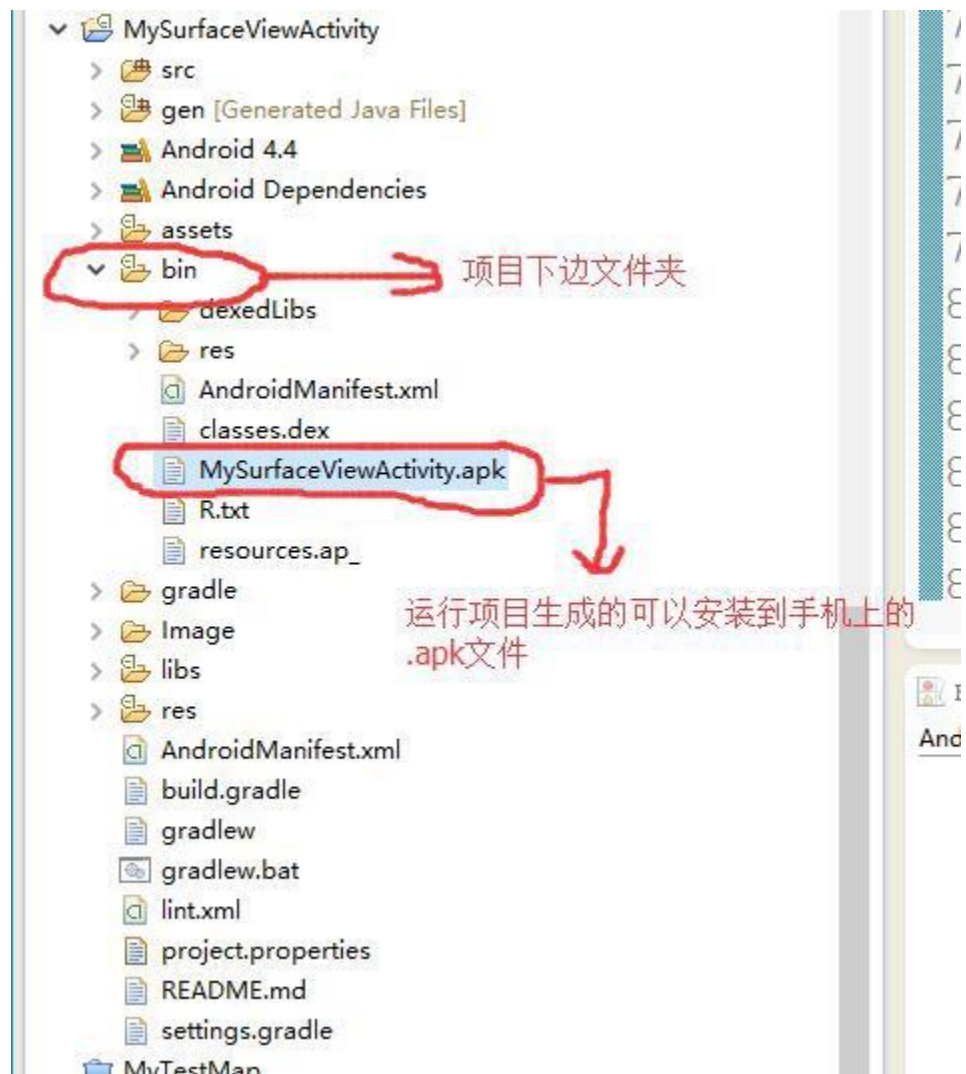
MySurfaceViewActivity
src
gen [Generated Java Files]
Android 4.4
Android Dependencies
assets
bin
项目下边文件夹
dexedLibs
res
AndroidManifest.xml
classes.dex
MySurfaceViewActivity.apk
R.txt
resources.ap_
gradle
运行项目生成的可以安装到手机上的 .apk文件
Image
libs
res
AndroidManifest.xml
build.gradle
gradlew
gradlew.bat
lint.xml
project.properties
README.md
settings.gradle
MyTestMap
And